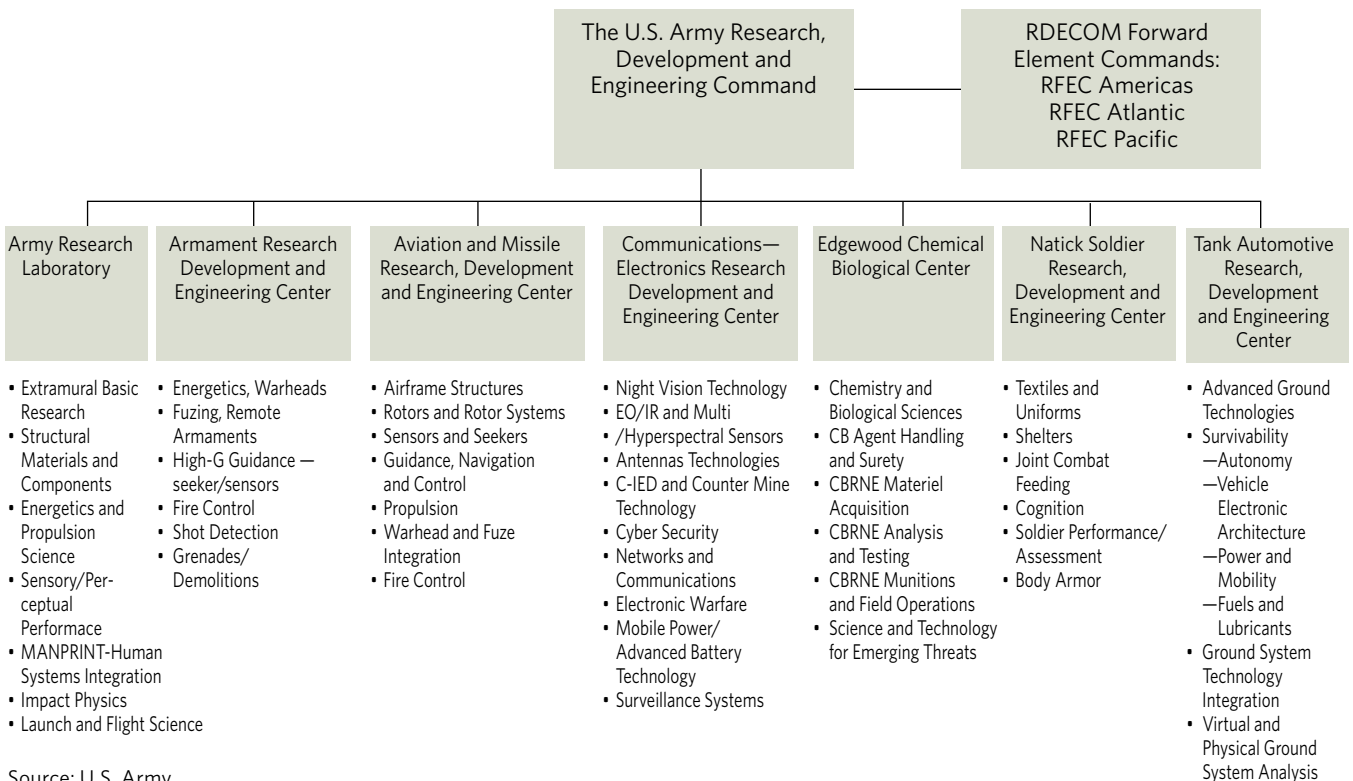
The U.S. Army Research, Development and Engineering Command

RDECOM Forward Element Commands:
RFEC Americas
RFEC Atlantic
RFEC Pacific

Army Research Laboratory

- Extramural Basic Research
- Structural Materials and Components
- Energetics and Propulsion Science
- Sensory/Perceptual Performace
- MANPRINT-Human Systems Integration
- Impact Physics
- Launch and Flight Science

Armament Research Development and Engineering Center

- Energetics, Warheads
- Fuzing, Remote Armaments
- High-G Guidance — seeker/sensors
- Fire Control
- Shot Detection
- Grenades/ Demolitions

Aviation and Missile Research, Development and Engineering Center

- Airframe Structures
- Rotors and Rotor Systems
- Sensors and Seekers
- Guidance, Navigation and Control
- Propulsion
- Warhead and Fuze Integration
- Fire Control

Communications—Electronics Research Development and Engineering Center

- Night Vision Technology
- EO/IR and Multi /Hyperspectral Sensors
- Antennas Technologies
- C-IED and Counter Mine Technology
- Cyber Security
- Networks and Communications
- Electronic Warfare
- Mobile Power/ Advanced Battery Technology
- Surveillance Systems

Edgewood Chemical Biological Center

- Chemistry and Biological Sciences
- CB Agent Handling and Surety
- CBRNE Materiel Acquisition
- CBRNE Analysis and Testing
- CBRNE Munitions and Field Operations
- Science and Technology for Emerging Threats

Natick Soldier Research, Development and Engineering Center

- Textiles and Uniforms
- Shelters
- Joint Combat Feeding
- Cognition
- Soldier Performance/ Assessment
- Body Armor

Tank Automotive Research, Development and Engineering Center

- Advanced Ground Technologies
- Survivability
—Autonomy
—Vehicle Electronic Architecture
—Power and Mobility
—Fuels and Lubricants
- Ground System Technology Integration
- Virtual and Physical Ground System Analysis

Source: U.S. Army